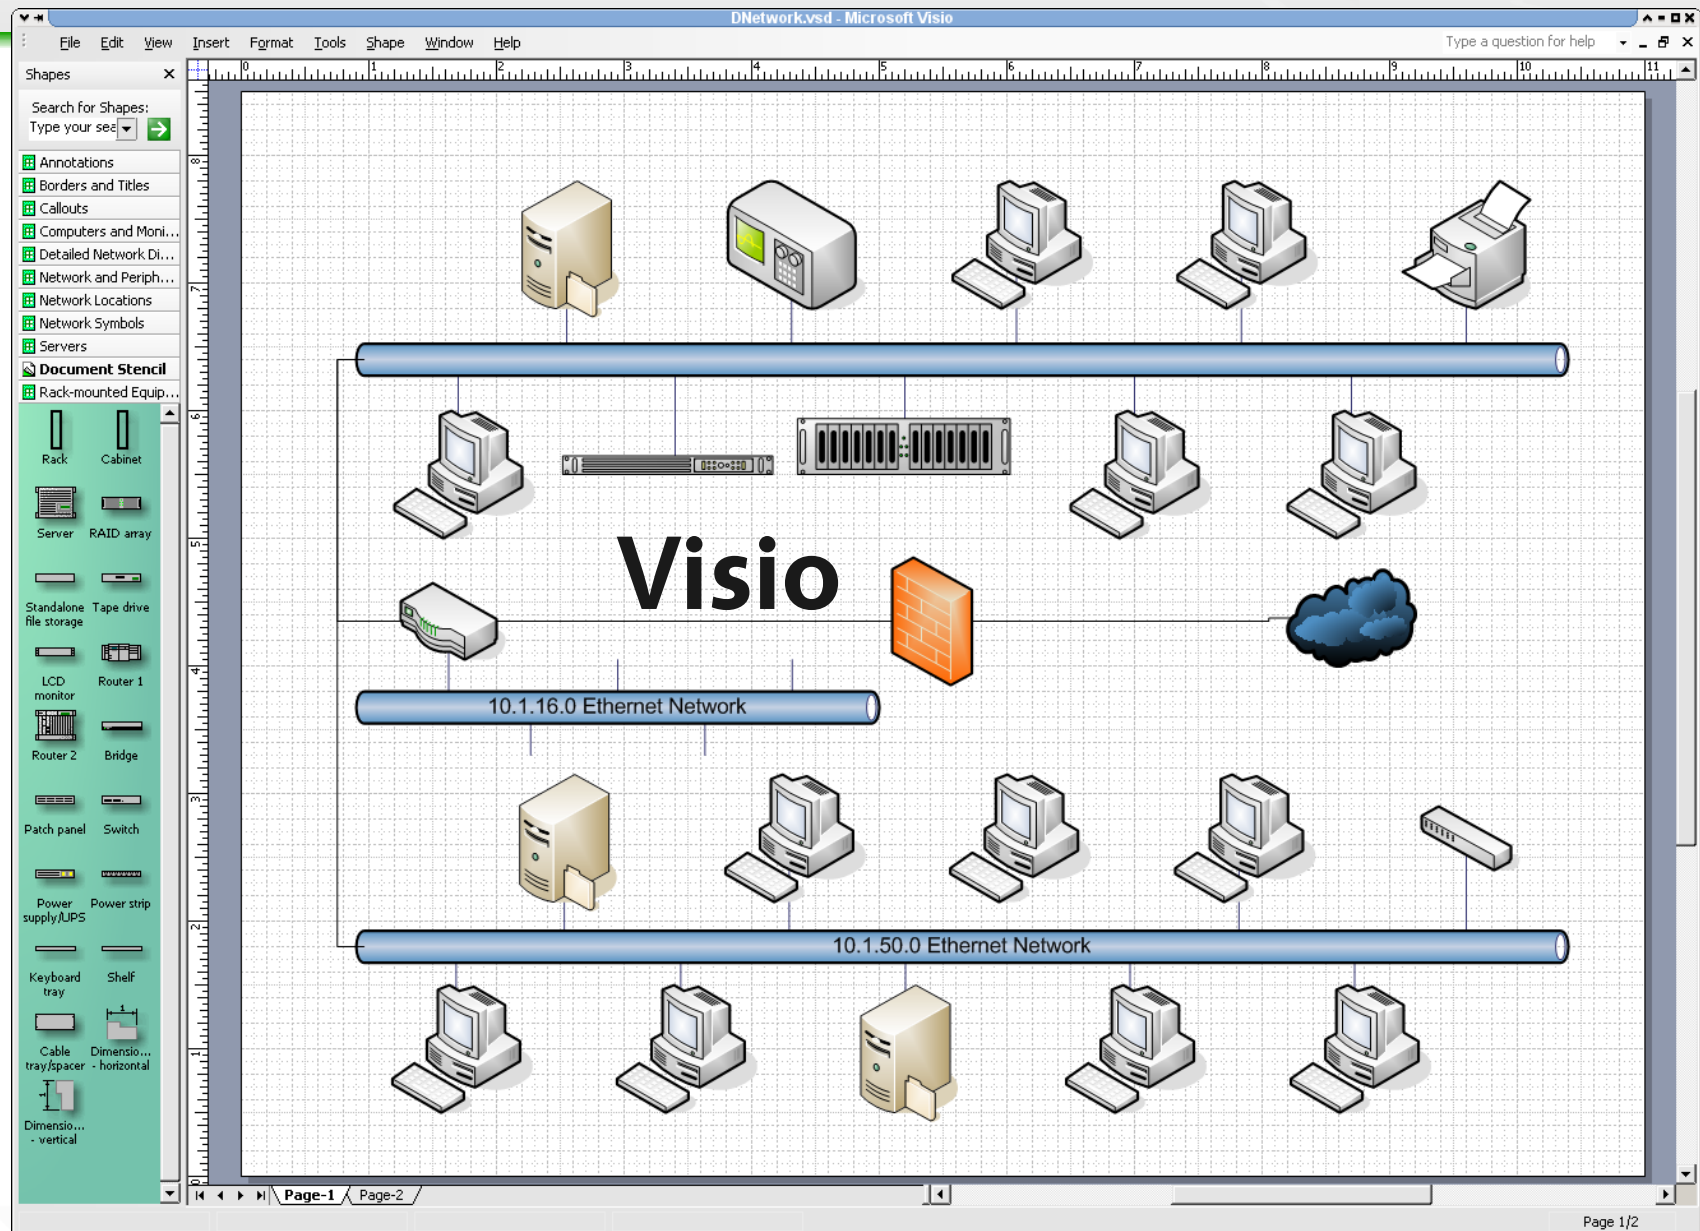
DNetwork.vsd - Microsoft Visio

File Edit View Insert Format Tools Shape Window Help

Type a question for help

Shapes

Search for Shapes:
Type your sea

Annotations
Borders and Titles
Callouts
Computers and Moni...
Detailed Network Di...
Network and Periph...
Network Locations
Network Symbols
Servers
Document Stencil
Rack-mounted Equip...

Rack
Cabinet
Server
RAID array
Standalone file storage
Tape drive
LCD monitor
Router 1
Router 2
Bridge
Patch panel
Switch
Power supply/UPS
Power strip
Keyboard tray
Shelf
Cable tray/spacer
Dimensio... - horizontal
Dimensio... - vertical

0 1 2 3 4 5 6 7 8 9 10 11

Visio

10.1.16.0 Ethernet Network

10.1.50.0 Ethernet Network

Page-1 Page-2

Page 1/2